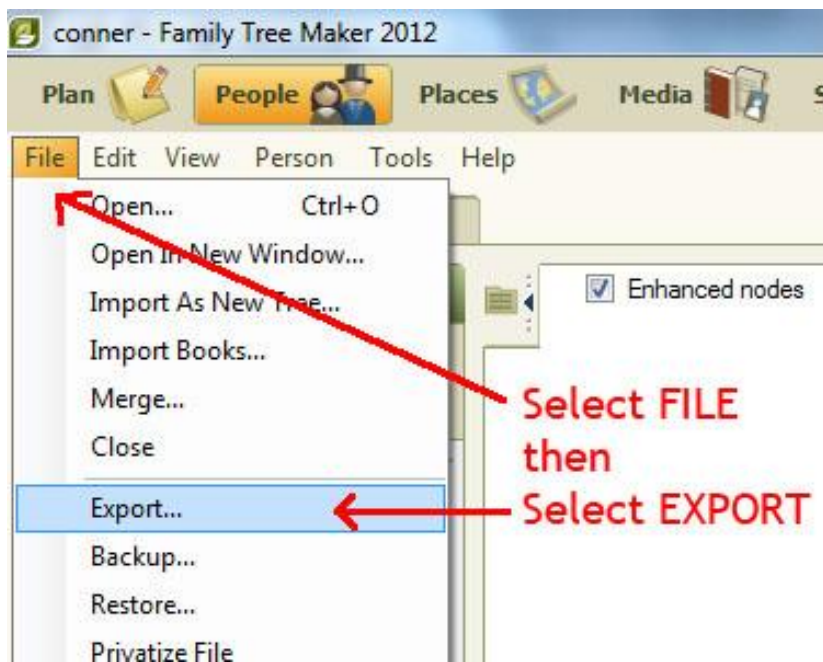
conner - Family Tree Maker 2012

Plan People Places Media

File Edit View Person Tools Help

Open... Ctrl+O
Open In New Window...
Import As New Tree...
Import Books...
Merge...
Close
Export...
Backup...
Restore...
Privatize File

Enhanced nodes

Select FILE then Select EXPORT